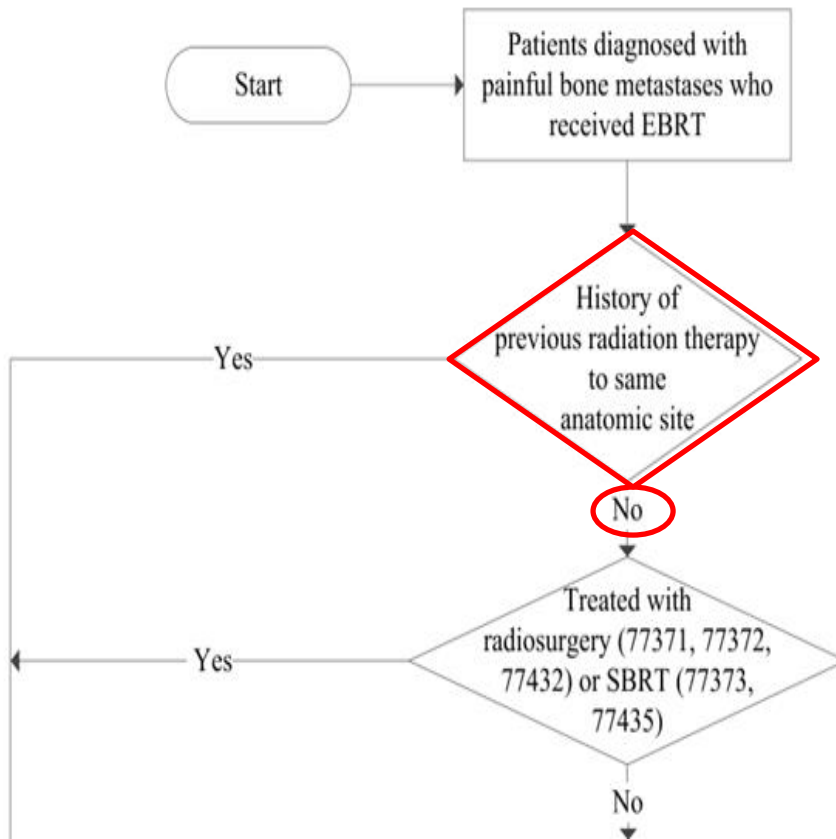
Start

Patients diagnosed with painful bone metastases who received EBRT

History of previous radiation therapy to same anatomic site

Yes

No

Treated with radiosurgery (77371, 77372, 77432) or SBRT (77373, 77435)

Yes

No